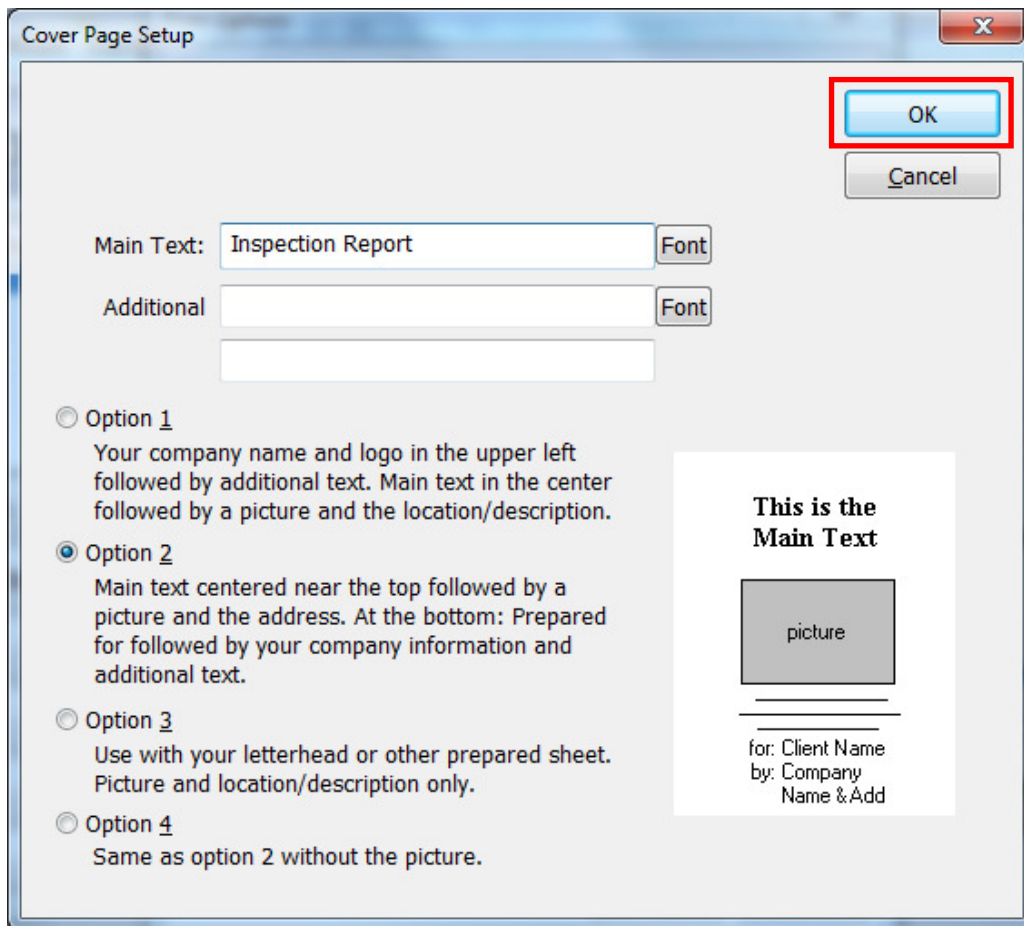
Cover Page Setup

OK

Cancel

Main Text: Inspection Report Font

Additional Font

Option 1

Your company name and logo in the upper left followed by additional text. Main text in the center followed by a picture and the location/description.

Option 2

Main text centered near the top followed by a picture and the address. At the bottom: Prepared for followed by your company information and additional text.

Option 3

Use with your letterhead or other prepared sheet. Picture and location/description only.

Option 4

Same as option 2 without the picture.

This is the Main Text

picture

for: Client Name
by: Company
Name & Add